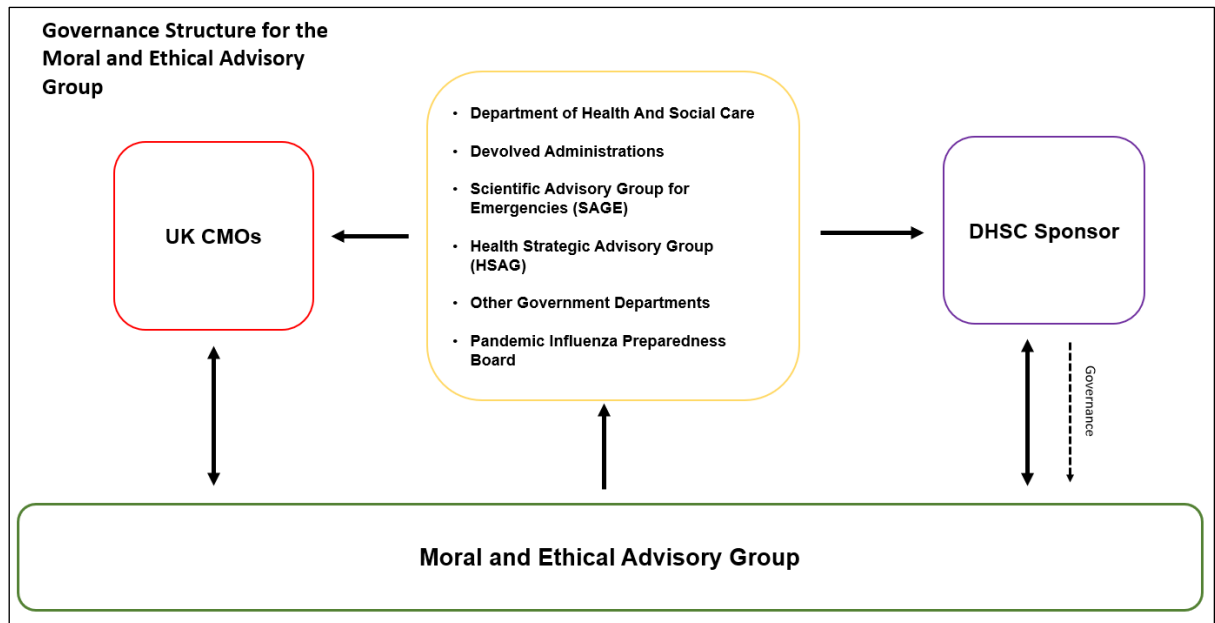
Governance Structure for the Moral and Ethical Advisory Group

UK CMOs

- Department of Health And Social Care
- Devolved Administrations
- Scientific Advisory Group for Emergencies (SAGE)
- Health Strategic Advisory Group (HSAG)
- Other Government Departments
- Pandemic Influenza Preparedness Board

DHSC Sponsor

Governance

Moral and Ethical Advisory Group